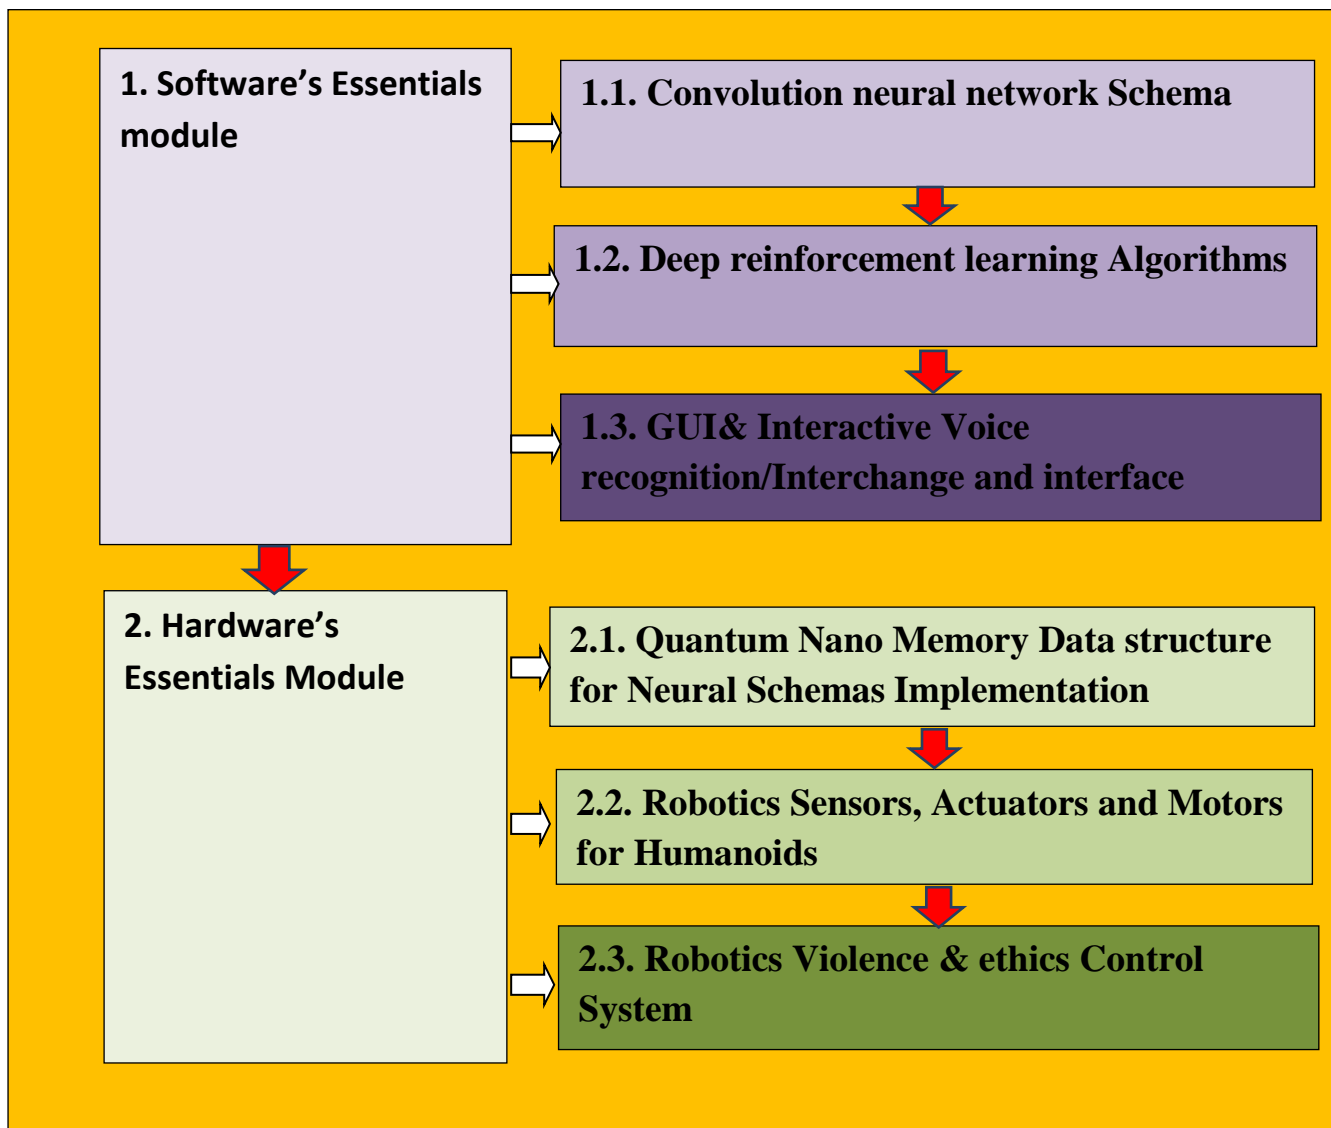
1. Software's Essentials module

1.1. Convolution neural network Schema

1.2. Deep reinforcement learning Algorithms

1.3. GUI& Interactive Voice recognition/Interchange and interface

2. Hardware's Essentials Module

2.1. Quantum Nano Memory Data structure for Neural Schemas Implementation

2.2. Robotics Sensors, Actuators and Motors for Humanoids

2.3. Robotics Violence & ethics Control System